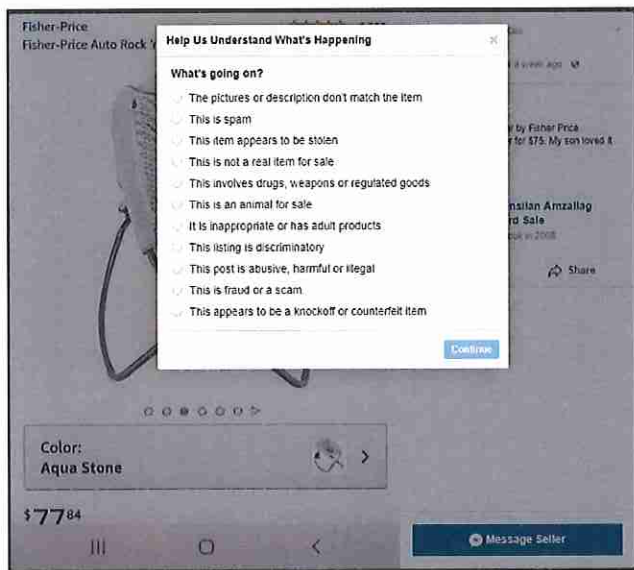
Fisher-Price
Fisher-Price Auto Rock '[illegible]

Help Us Understand What's Happening

×

What's going on?

The pictures or description don't match the item
This is spam
This item appears to be stolen
This is not a real item for sale
This involves drugs, weapons or regulated goods
This is an animal for sale
It is inappropriate or has adult products
This listing is discriminatory
This post is abusive, harmful or illegal
This is fraud or a scam
This appears to be a knockoff or counterfeit item

Continue

a week ago

by Fisher Price
for $75. My son loved it

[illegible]nsilan Amzallag
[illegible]rd Sale
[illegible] in 2008

Share

Color:
Aqua Stone

$77$^{84}$

Message Seller